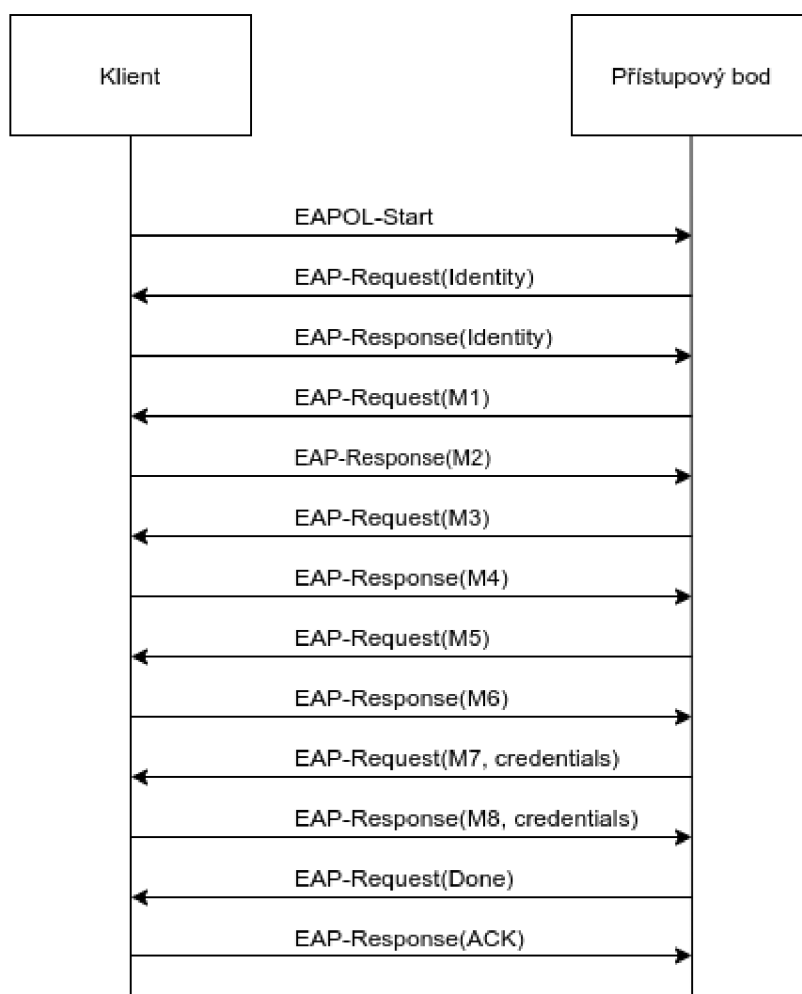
Klient

Přístupový bod

EAPOL-Start

EAP-Request(Identity)

EAP-Response(Identity)

EAP-Request(M1)

EAP-Response(M2)

EAP-Request(M3)

EAP-Response(M4)

EAP-Request(M5)

EAP-Response(M6)

EAP-Request(M7, credentials)

EAP-Response(M8, credentials)

EAP-Request(Done)

EAP-Response(ACK)